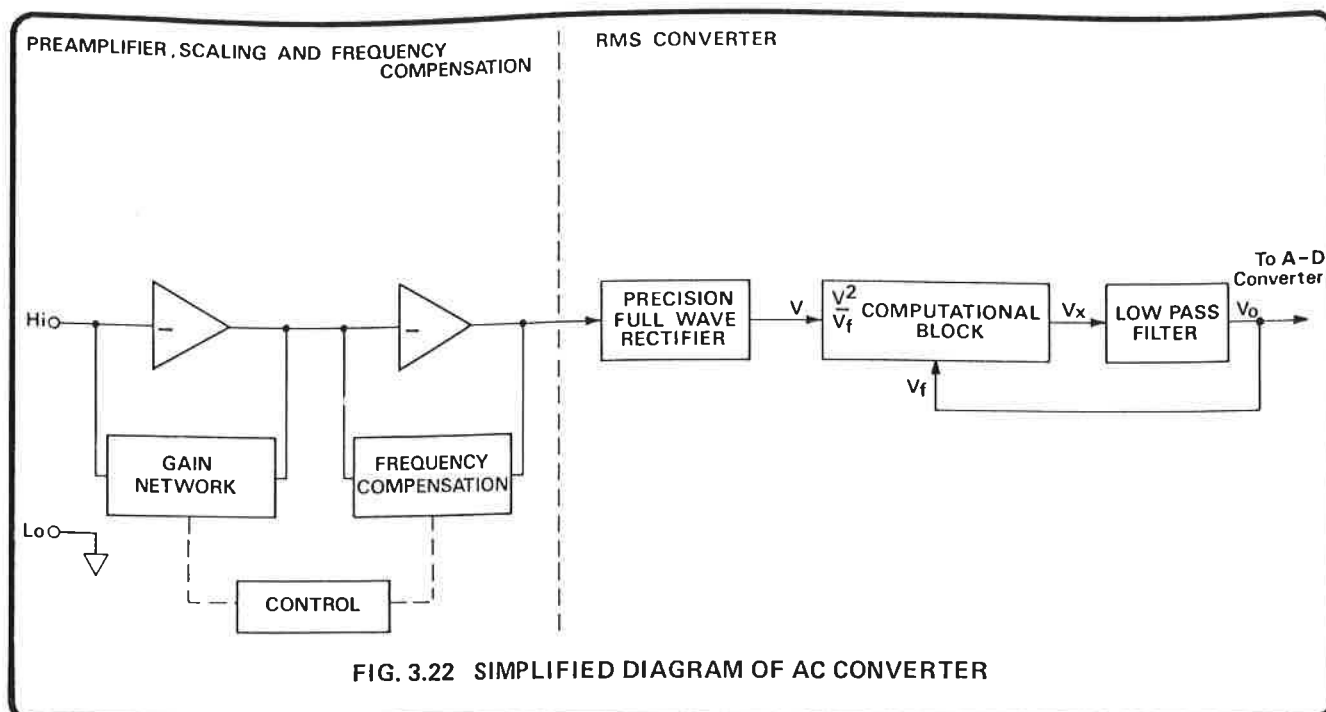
PREAMPLIFIER, SCALING AND FREQUENCY COMPENSATION

RMS CONVERTER

Hi

Lo

GAIN NETWORK

FREQUENCY COMPENSATION

CONTROL

PRECISION FULL WAVE RECTIFIER

V

$\frac{V^2}{V_f}$ COMPUTATIONAL BLOCK

$V_f$

$V_x$

LOW PASS FILTER

$V_o$

To A-D Converter

FIG. 3.22 SIMPLIFIED DIAGRAM OF AC CONVERTER